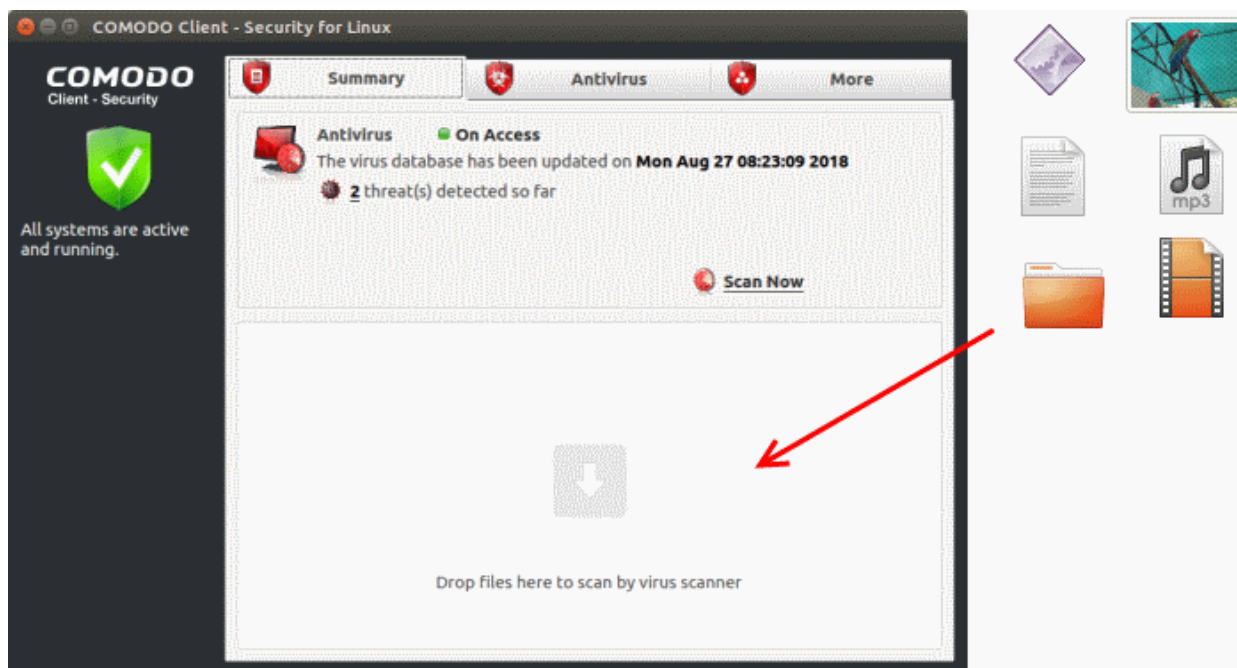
COMODO Client - Security for Linux

COMODO
Client - Security

All systems are active and running.

Summary

Antivirus

More

Antivirus

On Access

The virus database has been updated on **Mon Aug 27 08:23:09 2018**

2 threat(s) detected so far

Scan Now

Drop files here to scan by virus scanner

mp3